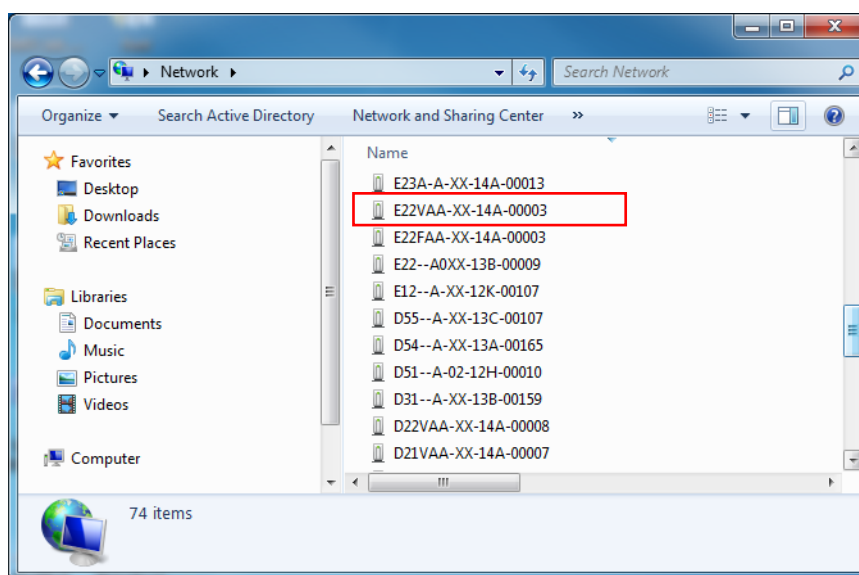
Network

Search Network

Organize ▼ Search Active Directory Network and Sharing Center »

Favorites
Desktop
Downloads
Recent Places

Libraries
Documents
Music
Pictures
Videos

Computer

Name
E23A-A-XX-14A-00013
E22VAA-XX-14A-00003
E22FAA-XX-14A-00003
E22--A0XX-13B-00009
E12--A-XX-12K-00107
D55--A-XX-13C-00107
D54--A-XX-13A-00165
D51--A-02-12H-00010
D31--A-XX-13B-00159
D22VAA-XX-14A-00008
D21VAA-XX-14A-00007

74 items